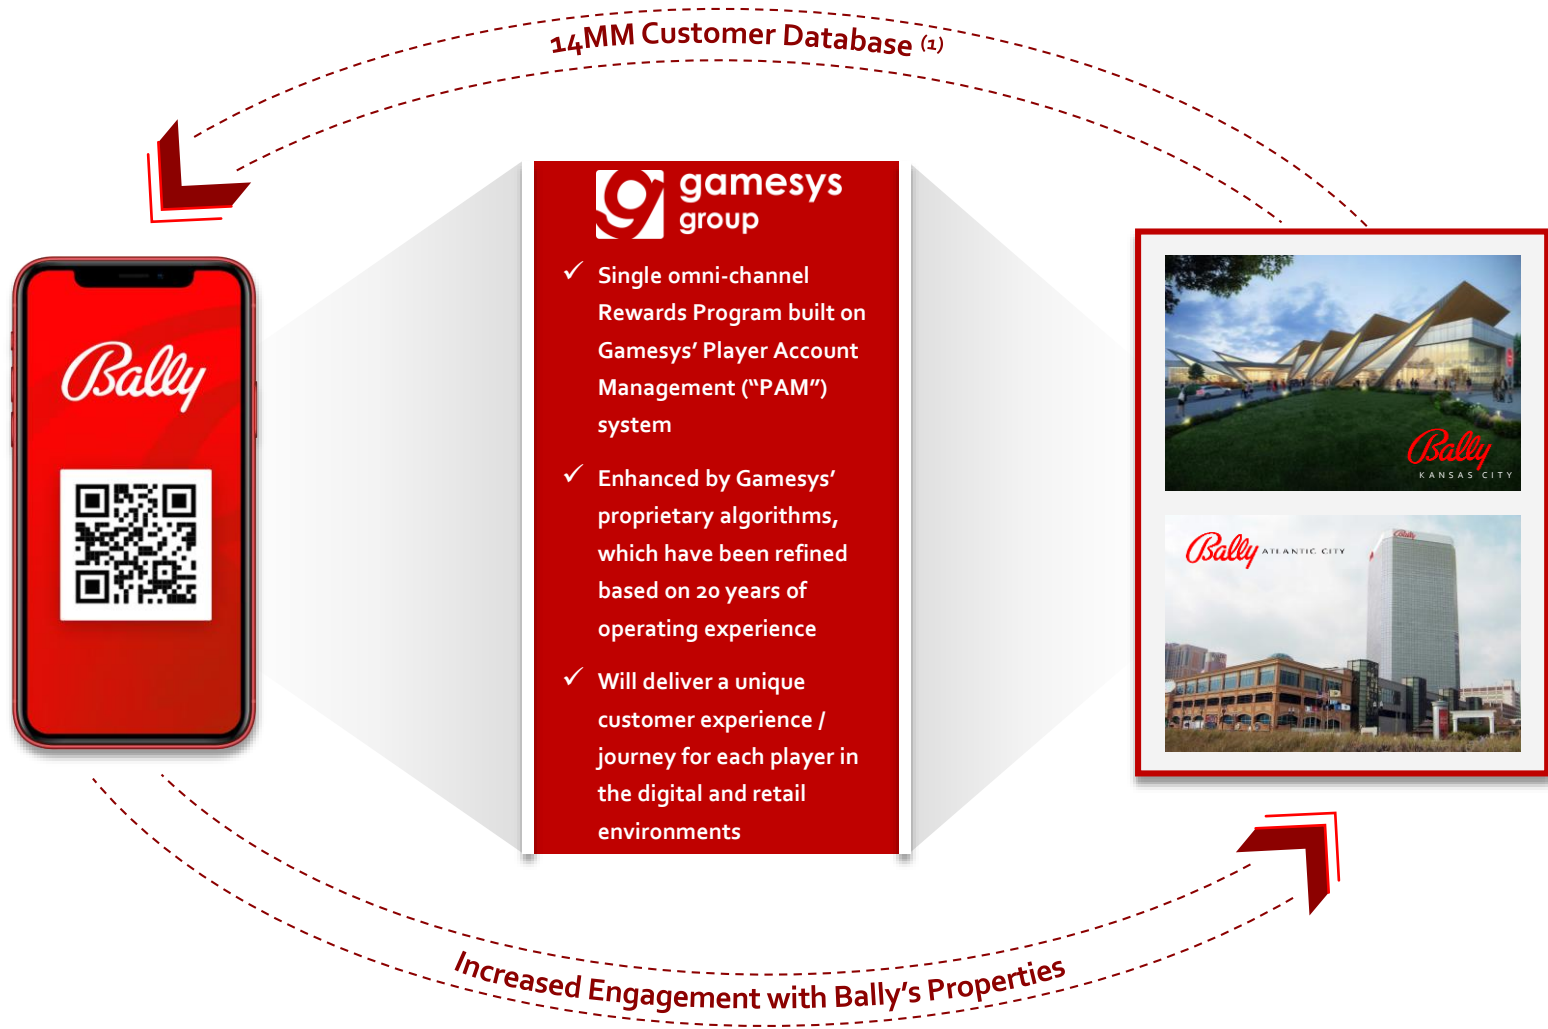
14MM Customer Database (1)

Bally

gamesys group

✓ Single omni-channel Rewards Program built on Gamesys' Player Account Management ("PAM") system

✓ Enhanced by Gamesys' proprietary algorithms, which have been refined based on 20 years of operating experience

✓ Will deliver a unique customer experience / journey for each player in the digital and retail environments

Bally KANSAS CITY

Bally ATLANTIC CITY

Bally

Increased Engagement with Bally's Properties